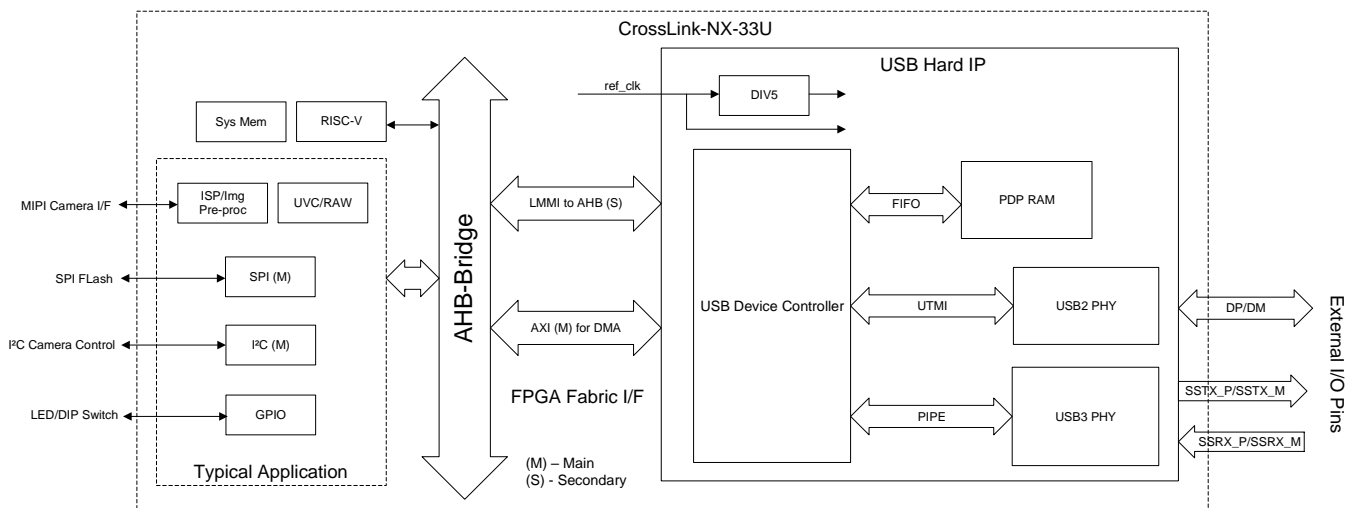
CrossLink-NX-33U

USB Hard IP

ref_clk

DIV5

Sys Mem

RISC-V

MIPI Camera I/F

ISP/Img Pre-proc

UVC/RAW

LMMI to AHB (S)

FIFO

PDP RAM

AHB-Bridge

SPI FLash

SPI (M)

AXI (M) for DMA

USB Device Controller

UTMI

USB2 PHY

DP/DM

External I/O Pins

I²C Camera Control

I²C (M)

FPGA Fabric I/F

PIPE

USB3 PHY

SSTX_P/SSTX_M

LED/DIP Switch

GPIO

SSRX_P/SSRX_M

Typical Application

(M) – Main
(S) - Secondary